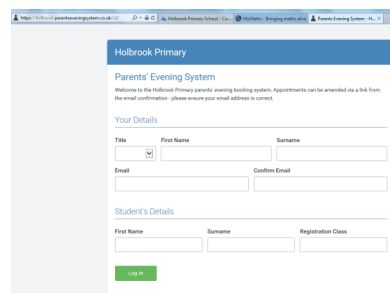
https://holbrook.parentseveningsystem.co.uk/#/

Holbrook Primary School - Co...
MyMaths - Bringing maths alive
Parents Evening System - H...

Holbrook Primary

Parents' Evening System

Welcome to the Holbrook Primary parents' evening booking system. Appointments can be amended via a link from the email confirmation - please ensure your email address is correct.

Your Details

Title
First Name
Surname
Email
Confirm Email

Student's Details

First Name
Surname
Registration Class

Log In